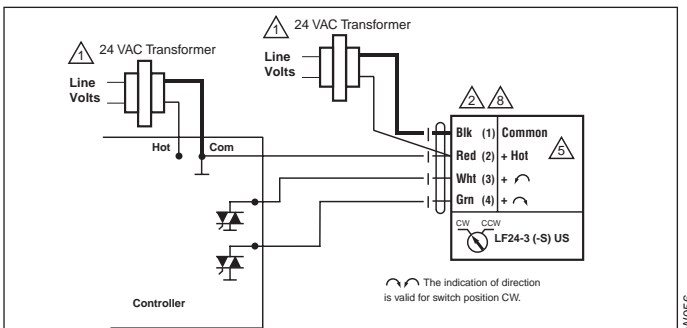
1 24 VAC Transformer

Line Volts

1 24 VAC Transformer

Line Volts

Hot Com

2 8

Blk (1) Common

Red (2) + Hot

Wht (3) + ⌒

Grn (4) + ⌒

5

CW CCW

LF24-3 (-S) US

⌒⌒ The indication of direction is valid for switch position CW.

Controller

W055